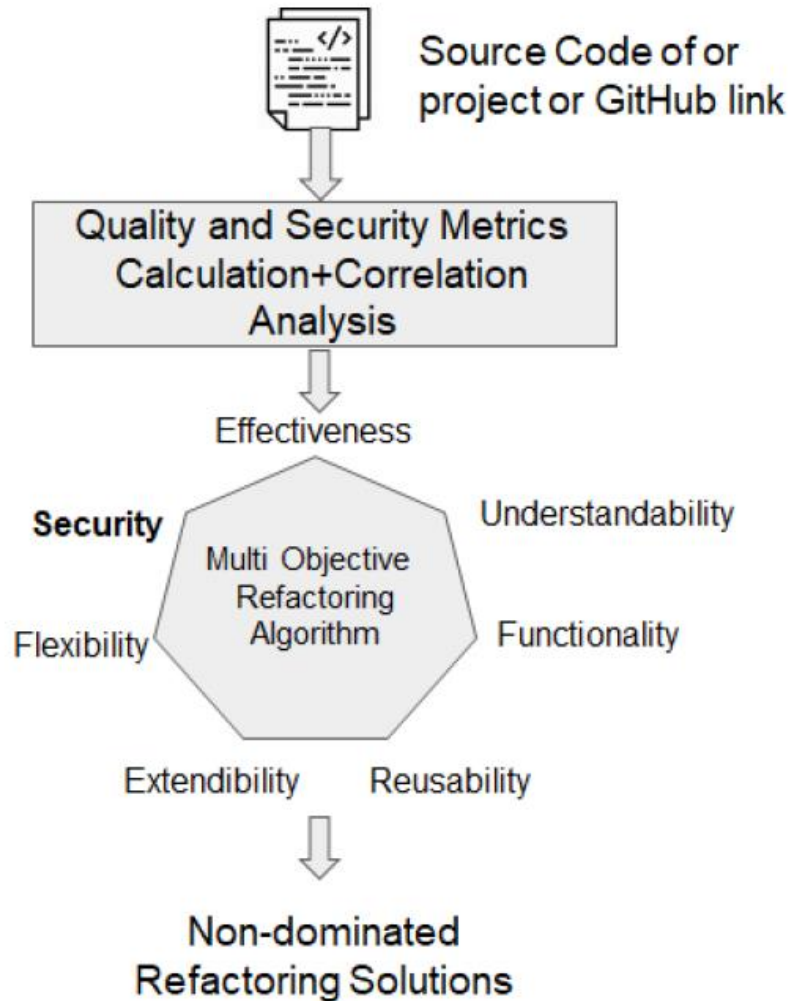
Source Code of or project or GitHub link

Quality and Security Metrics Calculation+Correlation Analysis

Effectiveness

Security

Understandability

Multi Objective Refactoring Algorithm

Flexibility

Functionality

Extendibility

Reusability

Non-dominated Refactoring Solutions